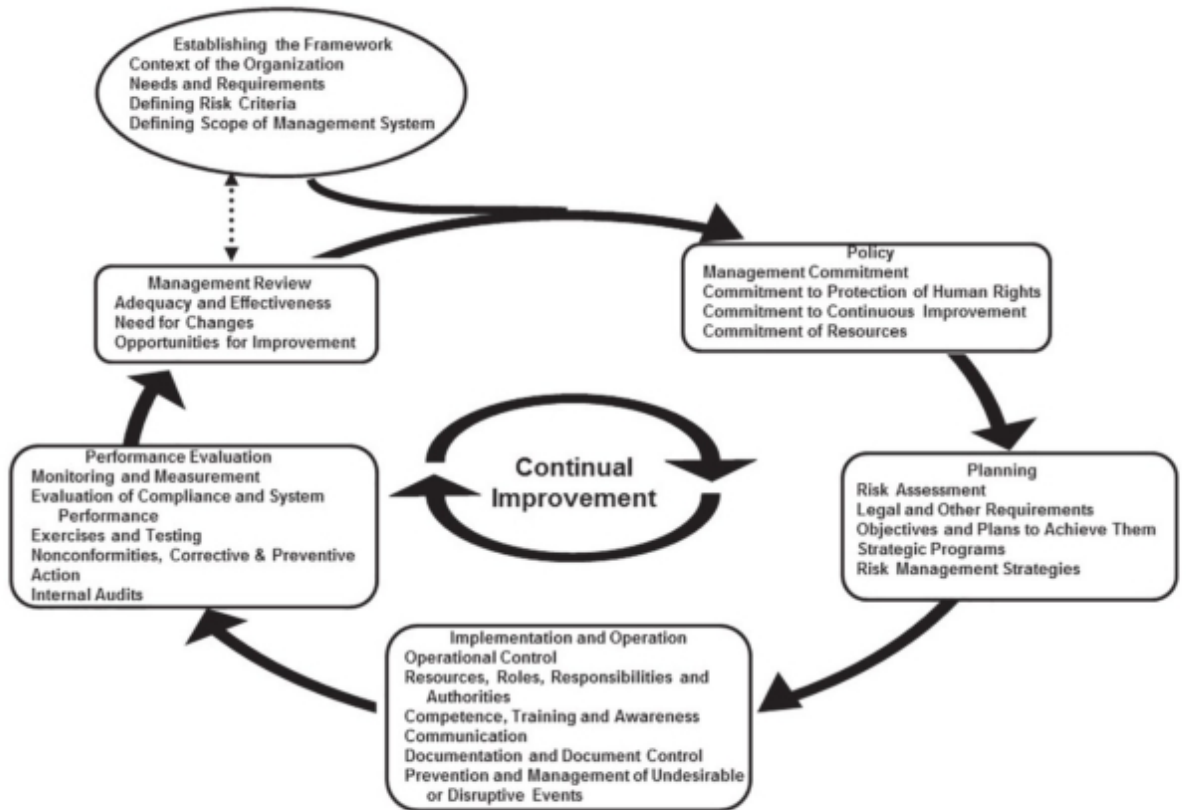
Establishing the Framework
Context of the Organization
Needs and Requirements
Defining Risk Criteria
Defining Scope of Management System

Policy
Management Commitment
Commitment to Protection of Human Rights
Commitment to Continuous Improvement
Commitment of Resources

Planning
Risk Assessment
Legal and Other Requirements
Objectives and Plans to Achieve Them
Strategic Programs
Risk Management Strategies

Implementation and Operation
Operational Control
Resources, Roles, Responsibilities and Authorities
Competence, Training and Awareness
Communication
Documentation and Document Control
Prevention and Management of Undesirable or Disruptive Events

Performance Evaluation
Monitoring and Measurement
Evaluation of Compliance and System Performance
Exercises and Testing
Nonconformities, Corrective & Preventive Action
Internal Audits

Management Review
Adequacy and Effectiveness
Need for Changes
Opportunities for Improvement

Continual Improvement